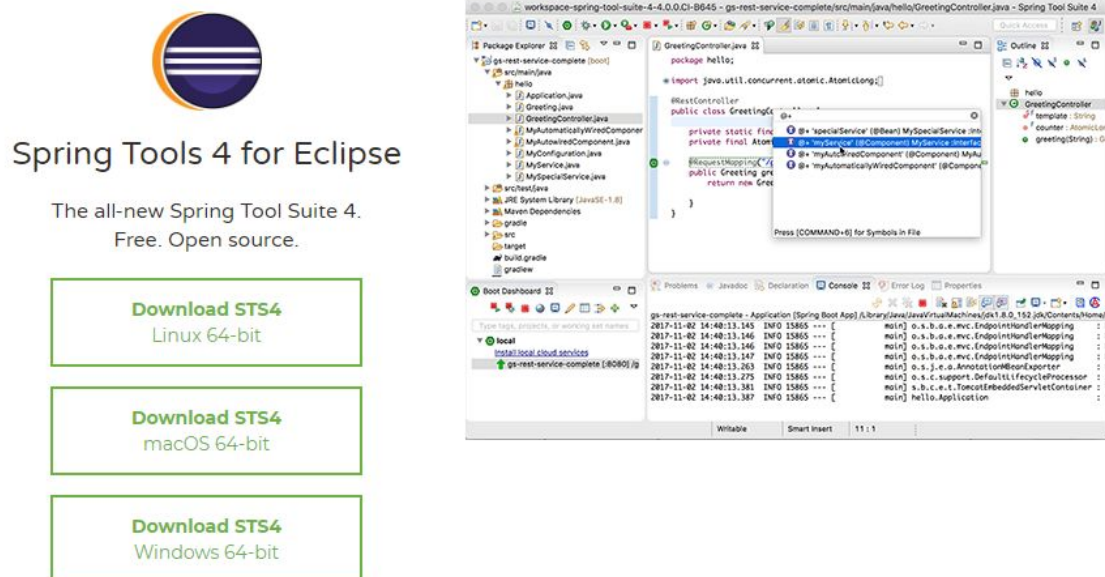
Spring Tools 4 for Eclipse

The all-new Spring Tool Suite 4.
Free. Open source.

Download STS4
Linux 64-bit

Download STS4
macOS 64-bit

Download STS4
Windows 64-bit

workspace-spring-tool-suite-4-4.0.0.CI-B645 - gs-rest-service-complete/src/main/java/hello/GreetingController.java - Spring Tool Suite 4

Quick Access

Package Explorer
gs-rest-service-complete [boot]
src/main/java
hello
Application.java
Greeting.java
GreetingController.java
MyAutomaticallyWiredComponent
MyAutowiredComponent.java
MyConfiguration.java
MyService.java
MySpecialService.java
src/test/java
JRE System Library [JavaSE-1.8]
Maven Dependencies
gradle
src
target
build.gradle
gradlew

GreetingController.java
package hello;

import java.util.concurrent.atomic.AtomicLong;

@RestController
public class GreetingC

private static fin
private final Atom

@RequestMapping("/
public Greeting gre
return new Gree
}
}

@+
@+ 'specialService' (@Bean) MySpecialService
@+ 'myService' (@Component) MyService (interfac
@+ 'myAutowiredComponent' (@Component) MyAu
@+ 'myAutomaticallyWiredComponent' (@Compone

Press [COMMAND+6] for Symbols in File

Outline
hello
GreetingController
template : String
counter : AtomicLo
greeting(String) : G

Boot Dashboard
Type tags, projects, or working set names
local
Install local cloud services
gs-rest-service-complete [:8080] /g

Problems Javadoc Declaration Console Error Log Properties
gs-rest-service-complete - Application [Spring Boot App] /Library/Java/JavaVirtualMachines/jdk1.8.0_152.jdk/Contents/Home/
2017-11-02 14:40:13.145 INFO 15865 --- [ main] o.s.b.a.e.mvc.EndpointHandlerMapping
2017-11-02 14:40:13.146 INFO 15865 --- [ main] o.s.b.a.e.mvc.EndpointHandlerMapping
2017-11-02 14:40:13.146 INFO 15865 --- [ main] o.s.b.a.e.mvc.EndpointHandlerMapping
2017-11-02 14:40:13.147 INFO 15865 --- [ main] o.s.b.a.e.mvc.EndpointHandlerMapping
2017-11-02 14:40:13.263 INFO 15865 --- [ main] o.s.j.e.a.AnnotationMBeanExporter
2017-11-02 14:40:13.275 INFO 15865 --- [ main] o.s.c.support.DefaultLifecycleProcessor
2017-11-02 14:40:13.381 INFO 15865 --- [ main] s.b.c.e.t.TomcatEmbeddedServletContainer
2017-11-02 14:40:13.387 INFO 15865 --- [ main] hello.Application

Writable Smart Insert 11 : 1